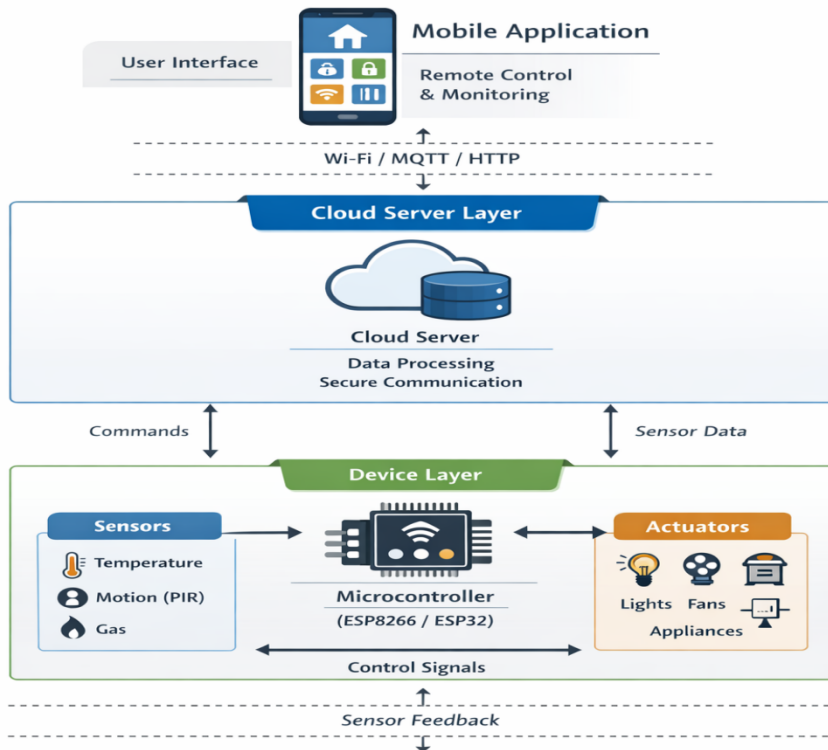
Mobile Application

User Interface

Remote Control & Monitoring

Wi-Fi / MQTT / HTTP

Cloud Server Layer

Cloud Server

Data Processing
Secure Communication

Commands

Sensor Data

Device Layer

Sensors

Temperature

Motion (PIR)

Gas

Microcontroller
(ESP8266 / ESP32)

Actuators

Lights Fans

Appliances

Control Signals

Sensor Feedback